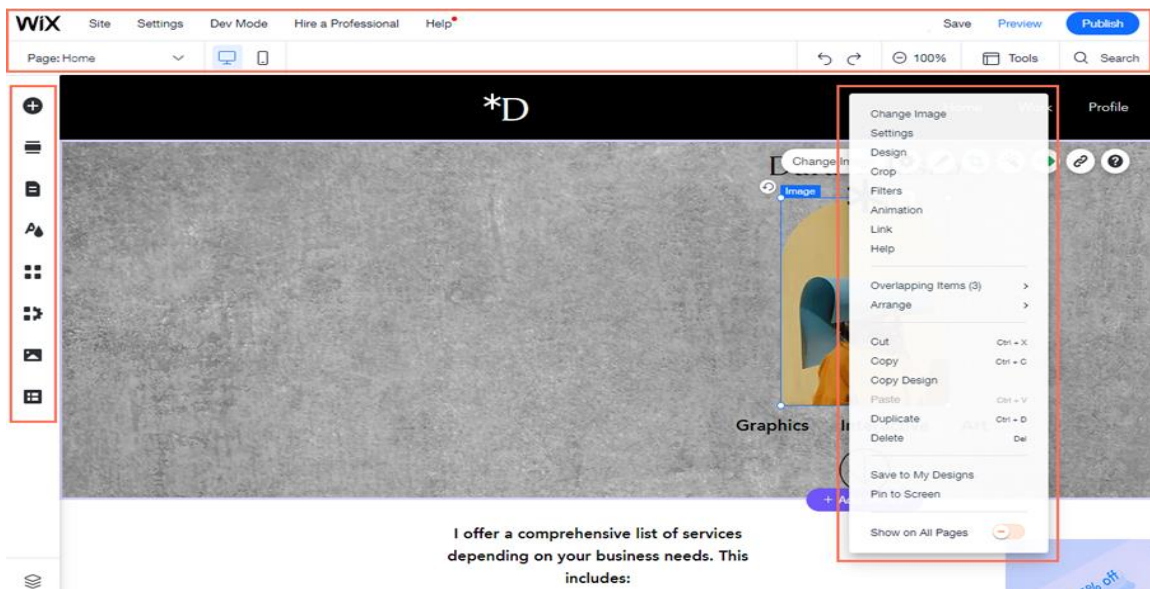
WiX Site Settings Dev Mode Hire a Professional Help Save Preview Publish

Page: Home 100% Tools Search

*D

Home Work Profile

Change Im

Image

Change Image
Settings
Design
Crop
Filters
Animation
Link
Help

Overlapping Items (3) >
Arrange >

Cut Ctrl + X
Copy Ctrl + C
Copy Design
Paste Ctrl + V
Duplicate Ctrl + D
Delete Del

Save to My Designs
Pin to Screen

Show on All Pages

Graphics In Art

+ A

I offer a comprehensive list of services depending on your business needs. This includes:

% off